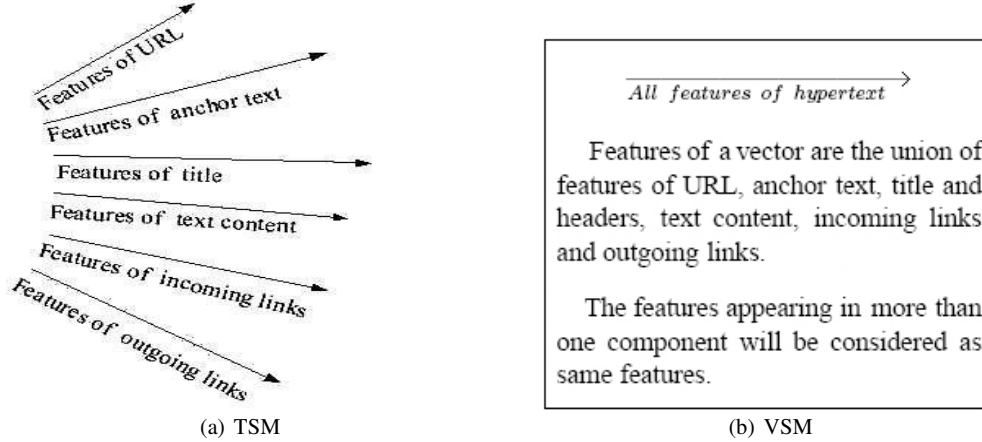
Features of URL

Features of anchor text

Features of title

Features of text content

Features of incoming links

Features of outgoing links

(a) TSM

All features of hypertext

Features of a vector are the union of features of URL, anchor text, title and headers, text content, incoming links and outgoing links.

The features appearing in more than one component will be considered as same features.

(b) VSM